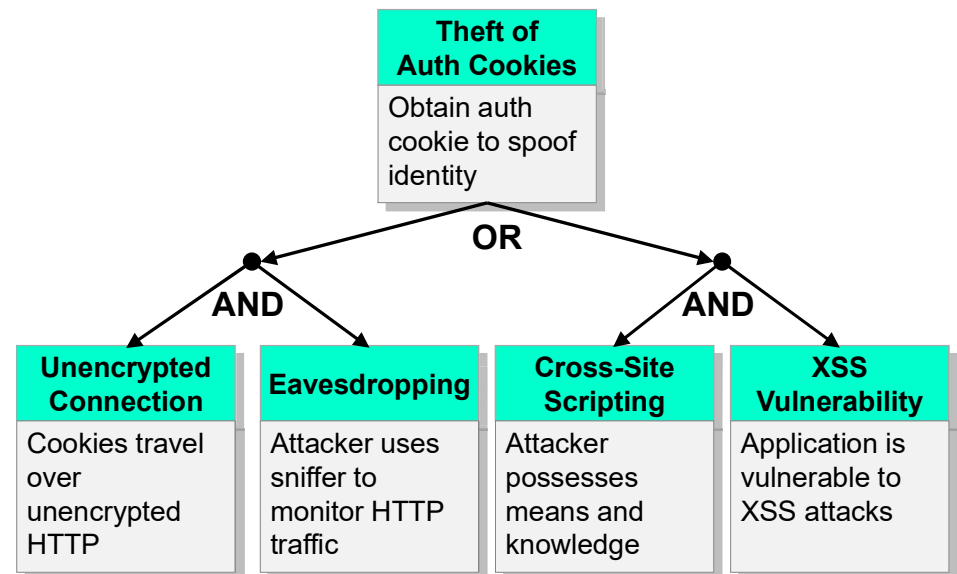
Theft of Auth Cookies

Obtain auth cookie to spoof identity

OR

AND

AND

Unencrypted Connection

Cookies travel over unencrypted HTTP

Eavesdropping

Attacker uses sniffer to monitor HTTP traffic

Cross-Site Scripting

Attacker possesses means and knowledge

XSS Vulnerability

Application is vulnerable to XSS attacks